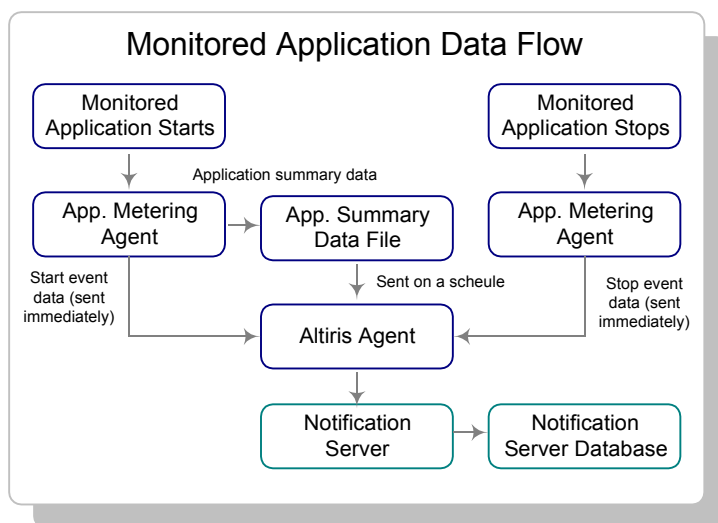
Monitored Application Data Flow

Monitored Application Starts

Monitored Application Stops

Application summary data

App. Metering Agent

App. Summary Data File

App. Metering Agent

Start event data (sent immediately)

Sent on a scheule

Stop event data (sent immediately)

Altiris Agent

Notification Server

Notification Server Database